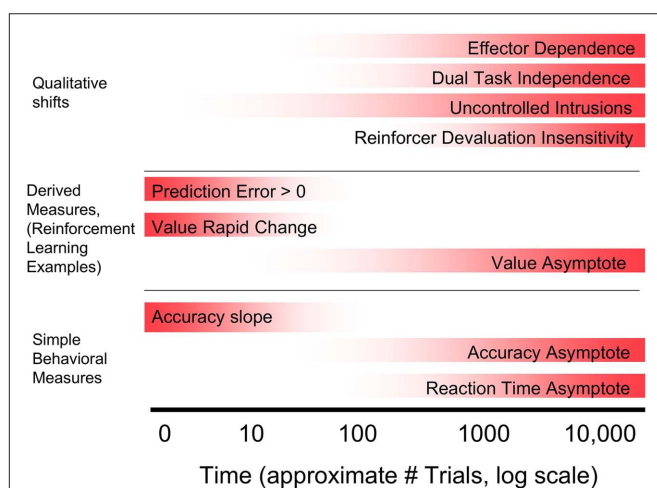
Qualitative shifts

Effector Dependence

Dual Task Independence

Uncontrolled Intrusions

Reinforcer Devaluation Insensitivity

Derived Measures, (Reinforcement Learning Examples)

Prediction Error > 0

Value Rapid Change

Value Asymptote

Simple Behavioral Measures

Accuracy slope

Accuracy Asymptote

Reaction Time Asymptote

0 10 100 1000 10,000

Time (approximate # Trials, log scale)